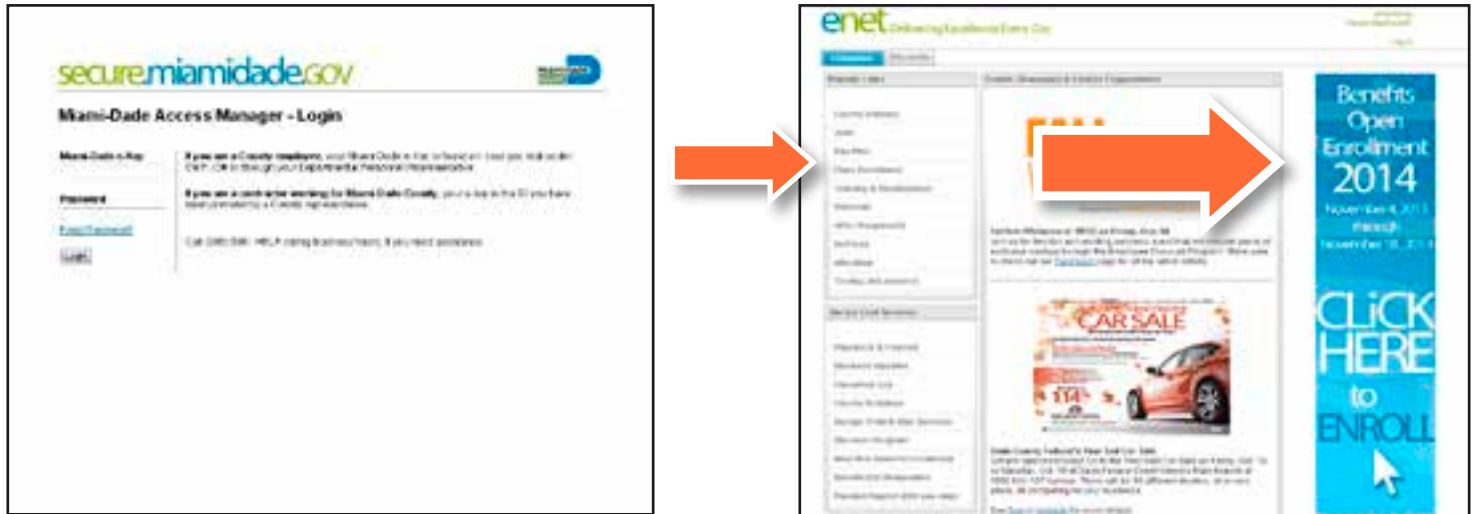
secure.miamidade.GOV

Miami-Dade Access Manager - Login

Miami-Dade e-Key

Password

Forgot Password?

Login

If you are a County employee, your Miami-Dade e-Key is found on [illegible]

If you are a contractor working for Miami-Dade County, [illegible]

Call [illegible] during business hours, if you need assistance.

enet Delivering Excellence Every Day

Popular Links

Service Unit Services

CAR SALE

Benefits Open Enrollment 2014

November 4, 2013 through November 15, 2013

CLICK HERE to ENROLL